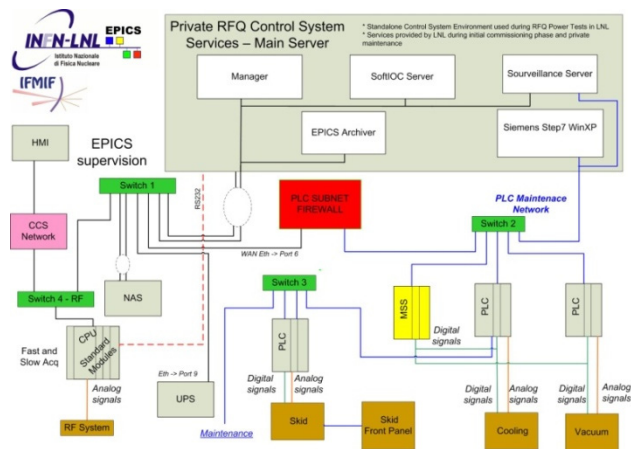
INFN-LNL
Istituto Nazionale di Fisica Nucleare
EPICS
IFMIF

Private RFQ Control System Services – Main Server

* Standalone Control System Environment used during RFQ Power Tests in LNL
* Services provided by LNL during initial commissioning phase and private maintenance

Manager
SoftIOC Server
Sourveillance Server
EPICS Archiver
Siemens Step7 WinXP

HMI
EPICS supervision
Switch 1
RS232
PLC SUBNET FIREWALL
PLC Maintenace Network
Switch 2
CCS Network
WAN Eth -> Port 6
Switch 4 - RF
NAS
Switch 3
MSS
PLC
PLC
PLC
CPU
Standard Modules
Fast and Slow Acq
Digital signals
Analog signals
Digital signals
Analog signals
Eth -> Port 9
UPS
RF System
Maintenance
Skid
Skid Front Panel
Digital signals
Analog signals
Digital signals
Analog signals
Cooling
Vacuum